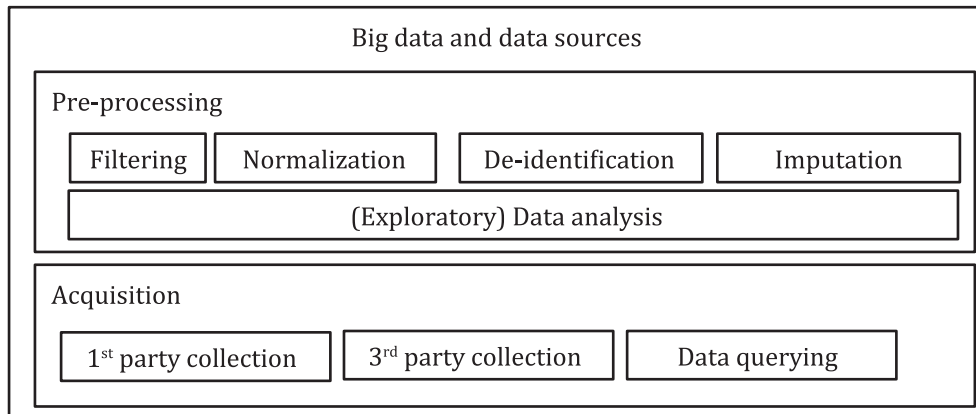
Big data and data sources

Pre-processing

Filtering

Normalization

De-identification

Imputation

(Exploratory) Data analysis

Acquisition

1$^{st}$ party collection

3$^{rd}$ party collection

Data querying